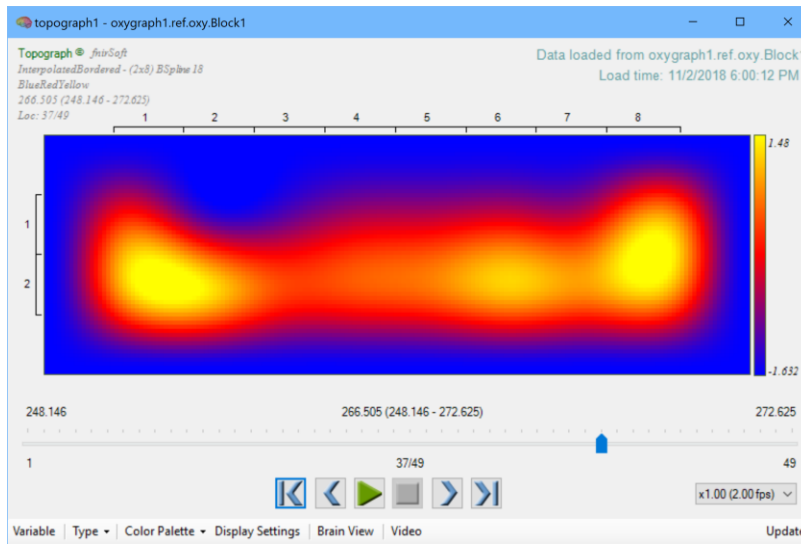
topograph1 - oxygraph1.ref.oxy.Block1

Topograph fnirSoft
InterpolatedBordered - (2x8) BSpline 18
BlueRedYellow
266.505 (248.146 - 272.625)
Loc: 37/49

Data loaded from oxygraph1.ref.oxy.Block1
Load time: 11/2/2018 6:00:12 PM

1 2 3 4 5 6 7 8

1
2

1.48
-1.632

248.146
266.505 (248.146 - 272.625)
272.625

1
37/49
49

x1.00 (2.00 fps)

Variable | Type | Color Palette | Display Settings | Brain View | Video
Update